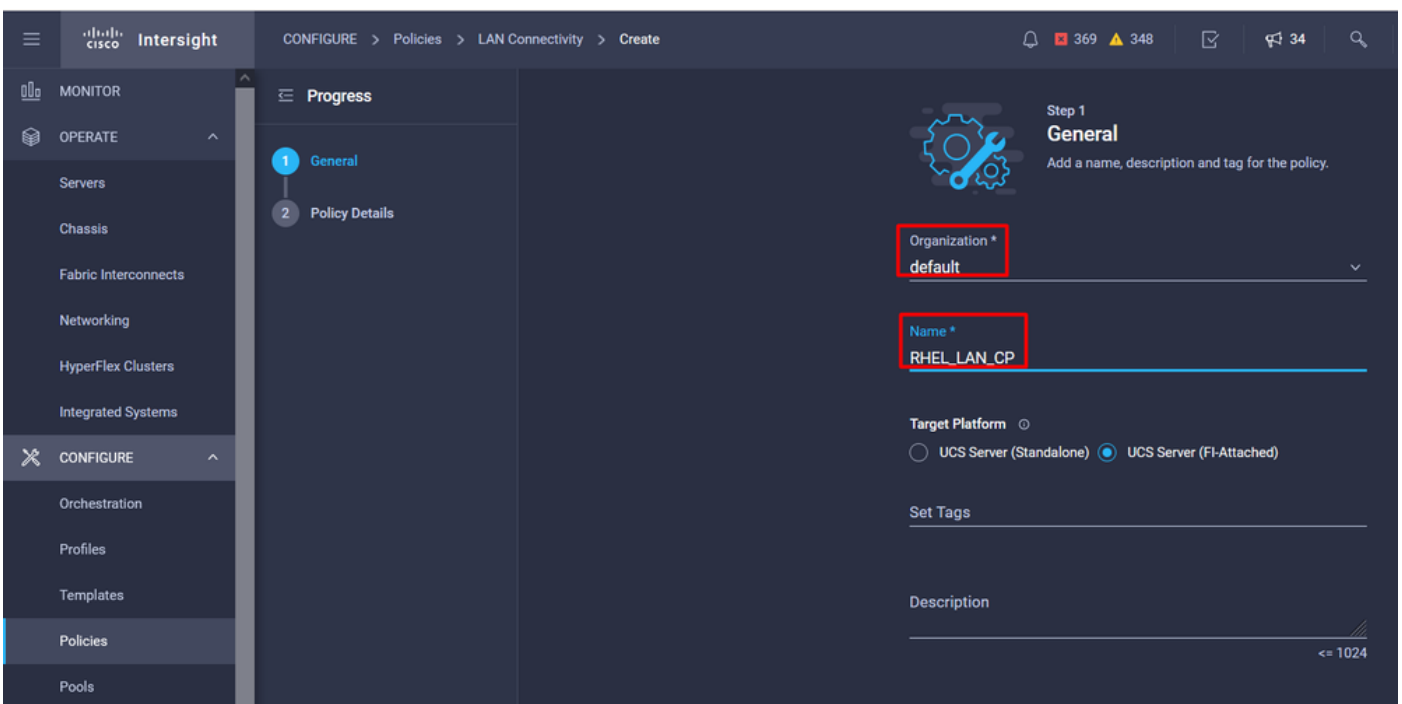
cisco Intersight

CONFIGURE > Policies > LAN Connectivity > Create

369 348 34

MONITOR

OPERATE

Servers

Chassis

Fabric Interconnects

Networking

HyperFlex Clusters

Integrated Systems

CONFIGURE

Orchestration

Profiles

Templates

Policies

Pools

Progress

1 General

2 Policy Details

Step 1

General

Add a name, description and tag for the policy.

Organization *

default

Name *

RHEL_LAN_CP

Target Platform

UCS Server (Standalone) UCS Server (FI-Attached)

Set Tags

Description

<= 1024